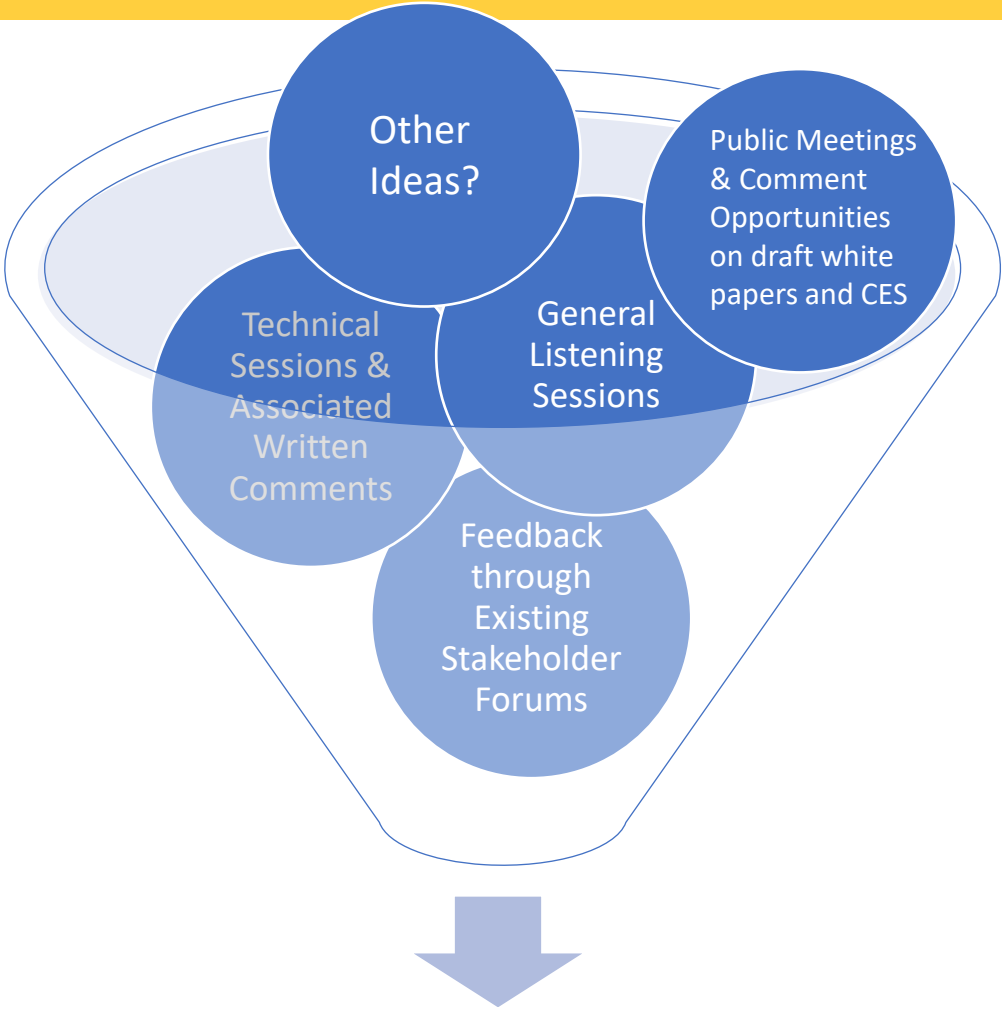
Other Ideas?

Public Meetings & Comment Opportunities on draft white papers and CES

Technical Sessions & Associated Written Comments

General Listening Sessions

Feedback through Existing Stakeholder Forums